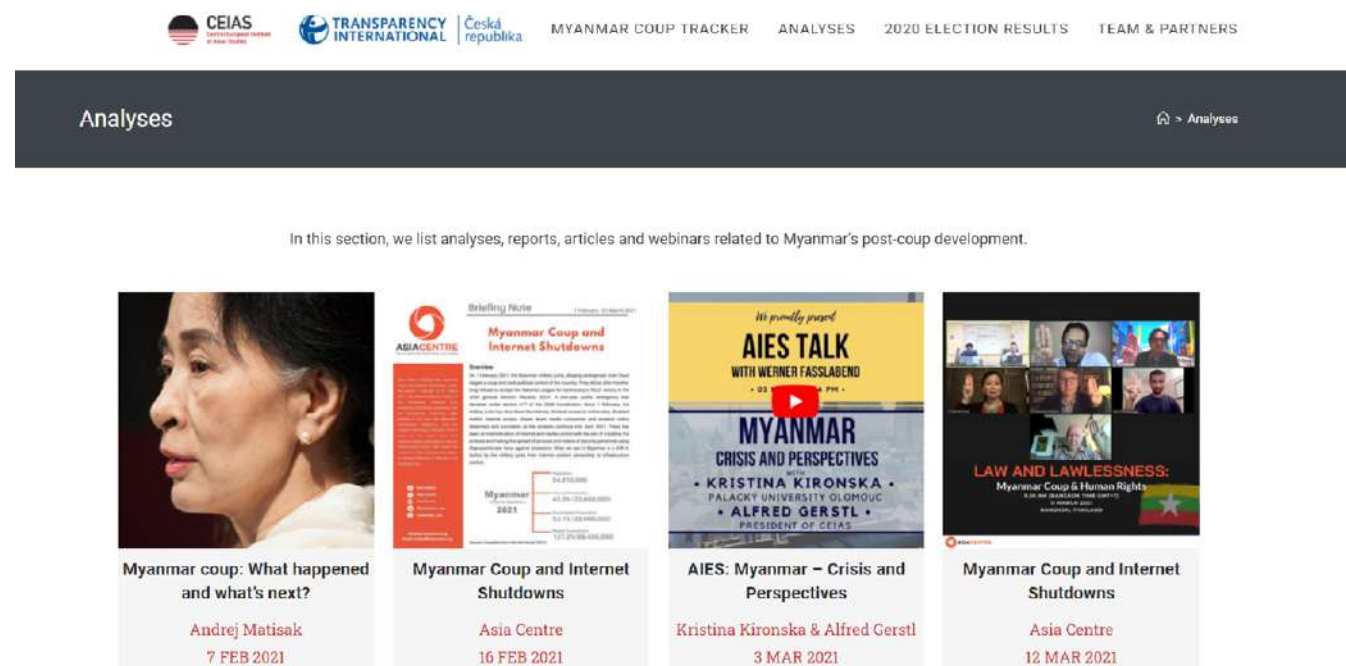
CEIAS

TRANSPARENCY INTERNATIONAL | Česká republika

MYANMAR COUP TRACKER ANALYSES 2020 ELECTION RESULTS TEAM & PARTNERS

Analyses

> Analyses

In this section, we list analyses, reports, articles and webinars related to Myanmar's post-coup development.

Myanmar coup: What happened and what's next?
Andrej Matisak
7 FEB 2021

Briefing Note
ASIA CENTRE
Myanmar Coup and Internet Shutdowns
Overview
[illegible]
Myanmar
2021

Myanmar Coup and Internet Shutdowns
Asia Centre
16 FEB 2021

We proudly present
AIES TALK
WITH WERNER FASSLABEND
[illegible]
MYANMAR
CRISIS AND PERSPECTIVES
WITH
• KRISTINA KIRONSKA •
PALACKY UNIVERSITY OLOMOUC
• ALFRED GERSTL •
PRESIDENT OF CEIAS

AIES: Myanmar – Crisis and Perspectives
Kristina Kironska & Alfred Gerstl
3 MAR 2021

LAW AND LAWLESSNESS:
Myanmar Coup & Human Rights
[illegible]
ASIA CENTRE

Myanmar Coup and Internet Shutdowns
Asia Centre
12 MAR 2021